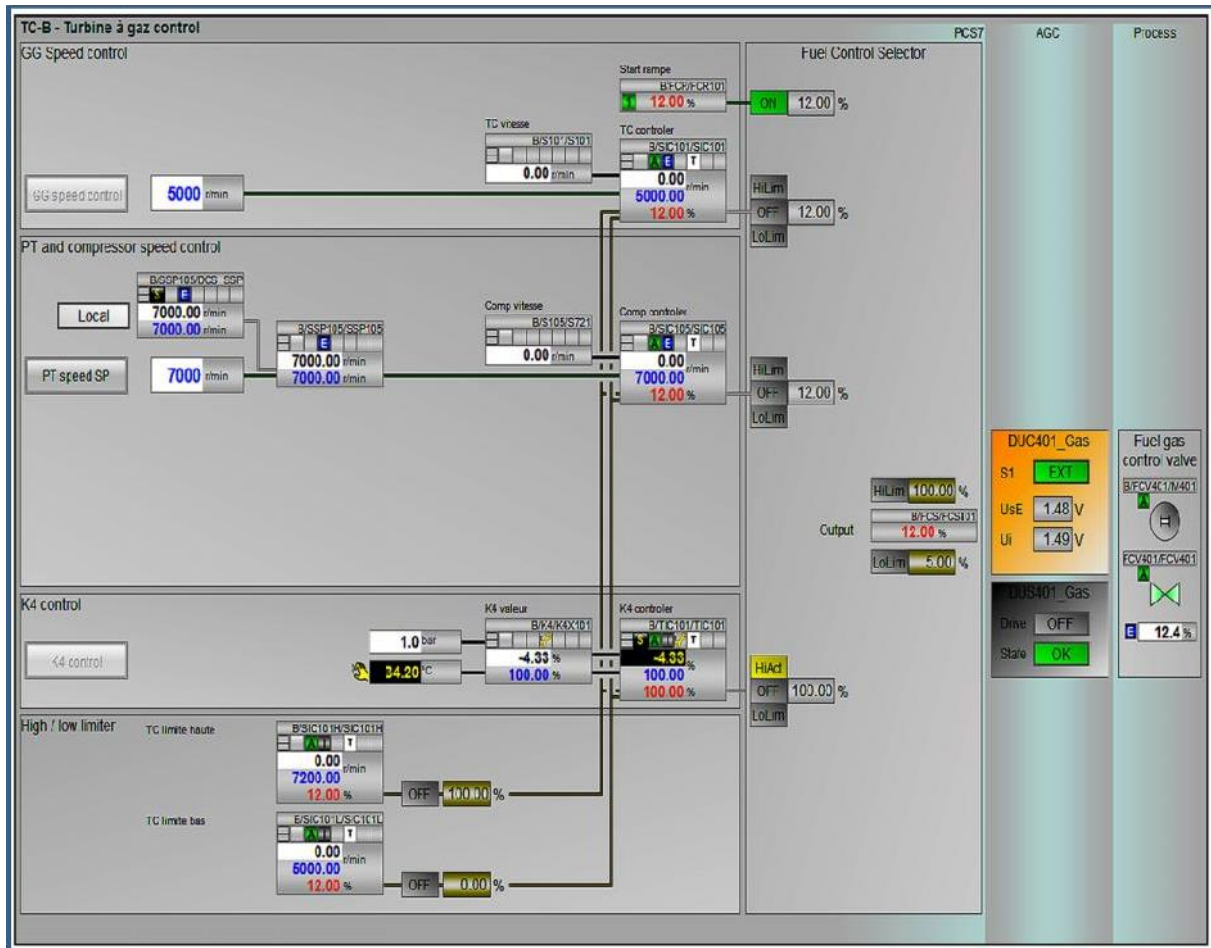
TC-B - Turbine à gaz control

PCS7

AGC

Process

GG Speed control

Fuel Control Selector

Start rampe
B/FCR/FCR101
S1 12.00 %

ON 12.00 %

TC vitesse
B/S101/S101
0.00 r/min

TC controler
B/SIC101/SIC101
A E T
0.00 r/min
5000.00
12.00 %

GG speed control

5000 r/min

HiLim
OFF 12.00 %
LoLim

PT and compressor speed control

B/GSP105/DCS_SSP
S E
7000.00 r/min
7000.00 r/min

Local

B/SSP105/SSP105
E
7000.00 r/min
7000.00 r/min

Comp vitesse
B/S105/S721
0.00 r/min

Comp controler
B/SIC105/SIC105
A E T
0.00 r/min
7000.00
12.00 %

PT speed SP

7000 r/min

HiLim
OFF 12.00 %
LoLim

DUC401_Gas
S1 EXT
UsE 1.48 V
Ui 1.49 V

Fuel gas control valve
B/FCV401/M401
A
H

FCV401/FCV401
A

E 12.4 %

HiLim 100.00 %
B/FCS/FCS101
12.00 %
Output
LoLim 5.00 %

DUS401_Gas
Drive OFF
State OK

K4 control

K4 valeur
B/K4/K4X101
-4.33 %
100.00 %

K4 controler
B/TIC101/TIC101
S A T
-4.33 %
100.00
100.00 %

1.0 bar

34.20 °C

K4 control

HiAct
OFF 100.00 %
LoLim

High / low limiter

TC limite haute
B/SIC101H/SIC101H
A T
0.00 r/min
7200.00
12.00 %

OFF 100.00 %

TC limite bas
B/SIC101L/SIC101L
A T
0.00 r/min
5000.00
12.00 %

OFF 0.00 %